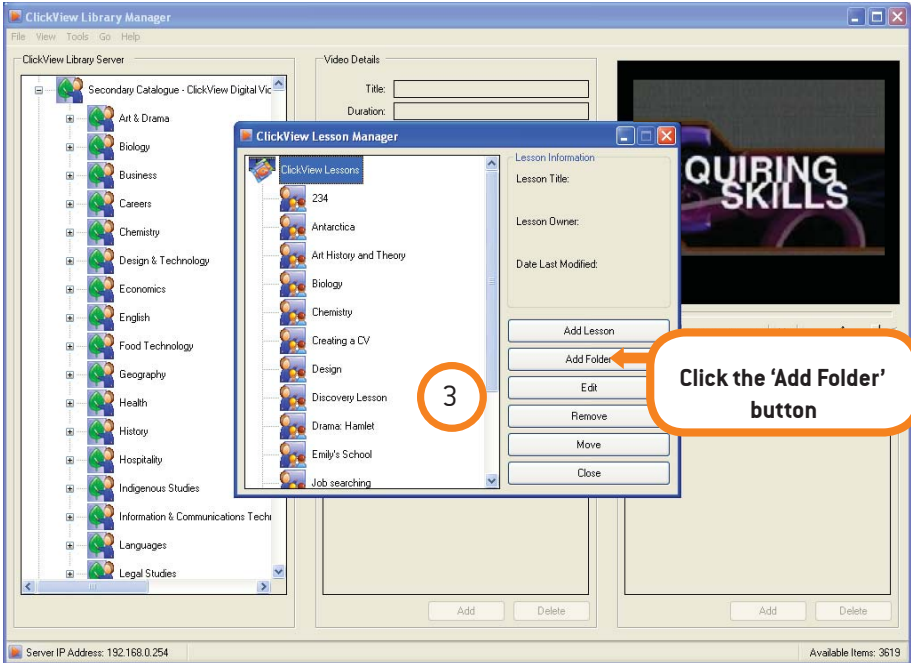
ClickView Library Manager

File View Tools Go Help

ClickView Library Server

Secondary Catalogue - ClickView Digital Vic
Art & Drama
Biology
Business
Careers
Chemistry
Design & Technology
Economics
English
Food Technology
Geography
Health
History
Hospitality
Indigenous Studies
Information & Communications Techi
Languages
Legal Studies

Video Details

Title:

Duration:

QUIRING SKILLS

ClickView Lesson Manager

ClickView Lessons
234
Antarctica
Art History and Theory
Biology
Chemistry
Creating a CV
Design
Discovery Lesson
Drama: Hamlet
Emily's School
Job searching

Lesson Information

Lesson Title:

Lesson Owner:

Date Last Modified:

Add Lesson

Add Folder

Edit

Remove

Move

Close

3

Click the 'Add Folder' button

Add

Delete

Add

Delete

Server IP Address: 192.168.0.254

Available Items: 3619